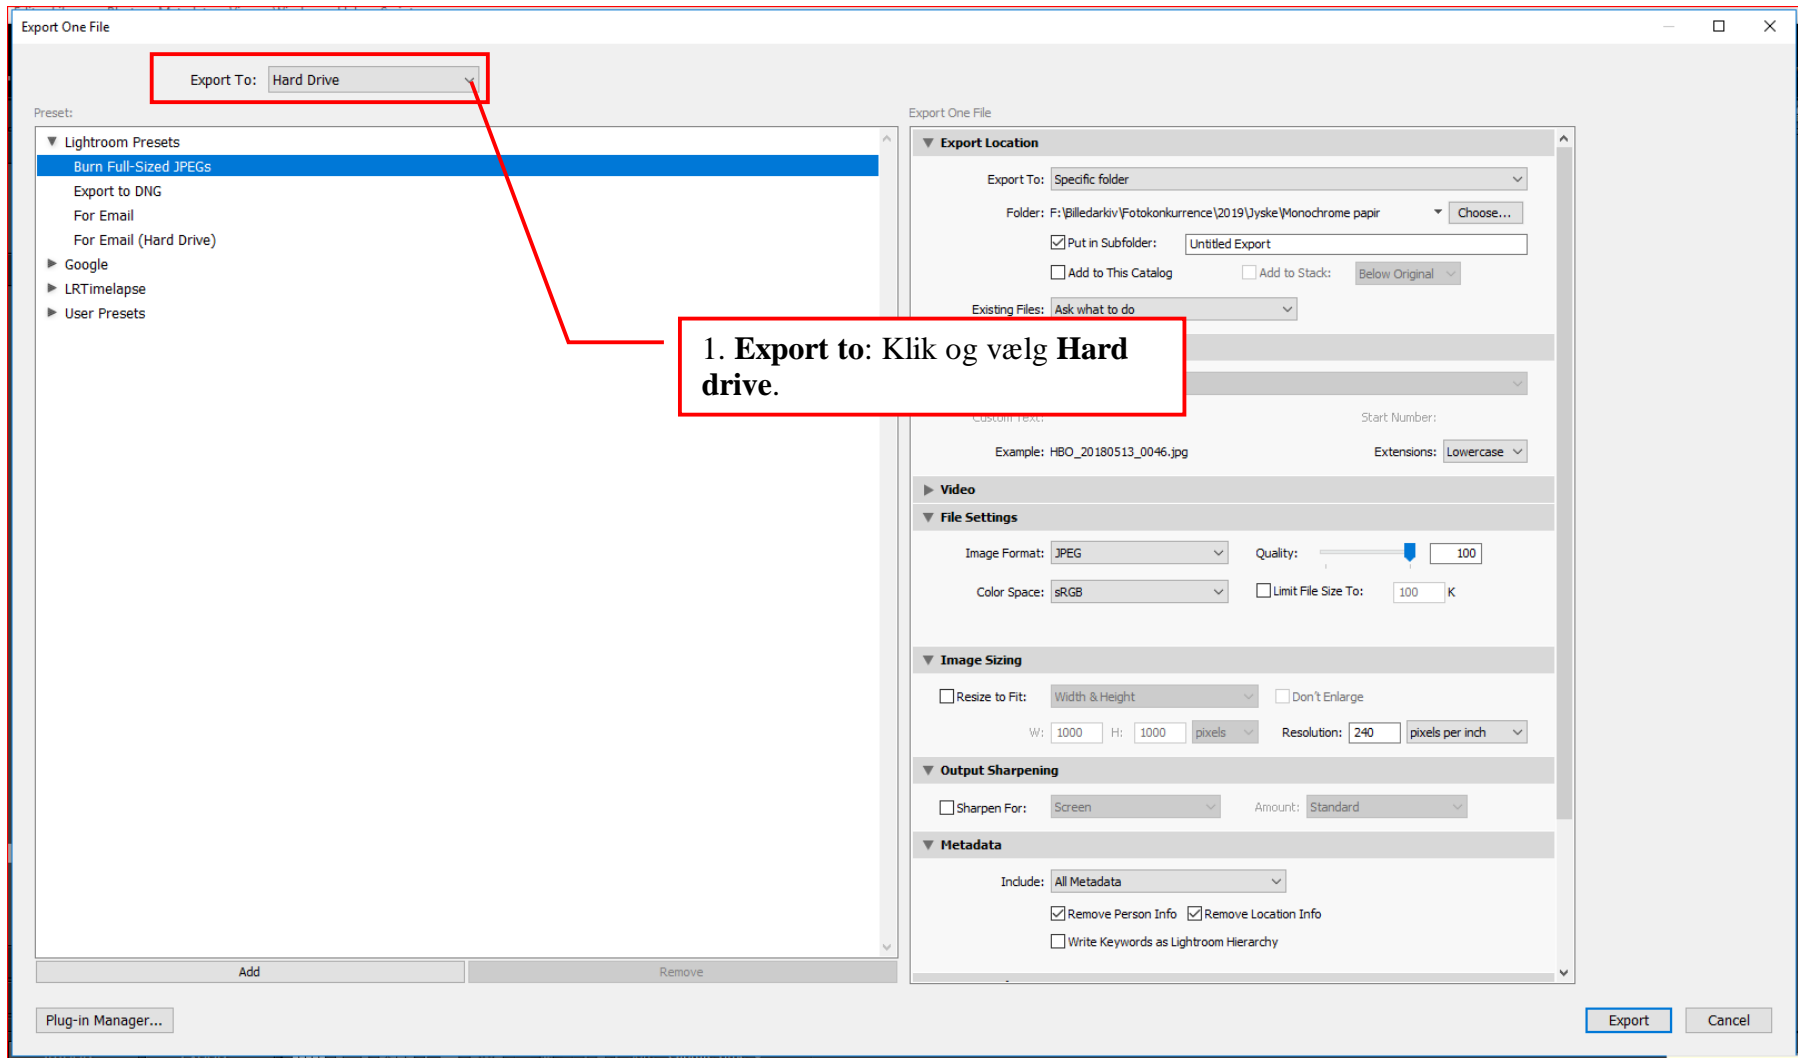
Export One File

Export To: Hard Drive

Preset:

Lightroom Presets
Burn Full-Sized JPEGs
Export to DNG
For Email
For Email (Hard Drive)
Google
LRTimelapse
User Presets

Add
Remove

Export One File

Export Location
Export To: Specific folder
Folder: F:\Billedarkiv\Fotokonkurrence\2019\Jyske\Monochrome papir
Choose...
Put in Subfolder: Untitled Export
Add to This Catalog
Add to Stack: Below Original
Existing Files: Ask what to do

1. **Export to**: Klik og vælg **Hard drive**.

Custom Text:
Start Number:
Example: HBO_20180513_0046.jpg
Extensions: Lowercase

Video
File Settings
Image Format: JPEG
Quality: 100
Color Space: sRGB
Limit File Size To: 100 K

Image Sizing
Resize to Fit: Width & Height
Don't Enlarge
W: 1000 H: 1000 pixels
Resolution: 240 pixels per inch

Output Sharpening
Sharpen For: Screen
Amount: Standard

Metadata
Include: All Metadata
Remove Person Info
Remove Location Info
Write Keywords as Lightroom Hierarchy

Plug-in Manager...
Export
Cancel